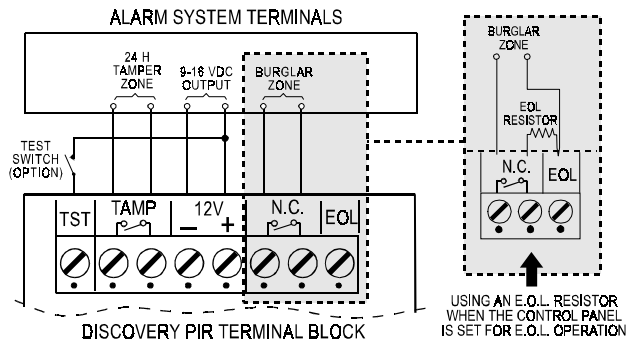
ALARM SYSTEM TERMINALS

24 H TAMPER ZONE

9-16 VDC OUTPUT

BURGLAR ZONE

TEST SWITCH (OPTION)

TST

TAMP

12V

—

+

N.C.

EOL

BURGLAR ZONE

EOL RESISTOR

N.C.

EOL

USING AN E.O.L. RESISTOR WHEN THE CONTROL PANEL IS SET FOR E.O.L. OPERATION

DISCOVERY PIR TERMINAL BLOCK